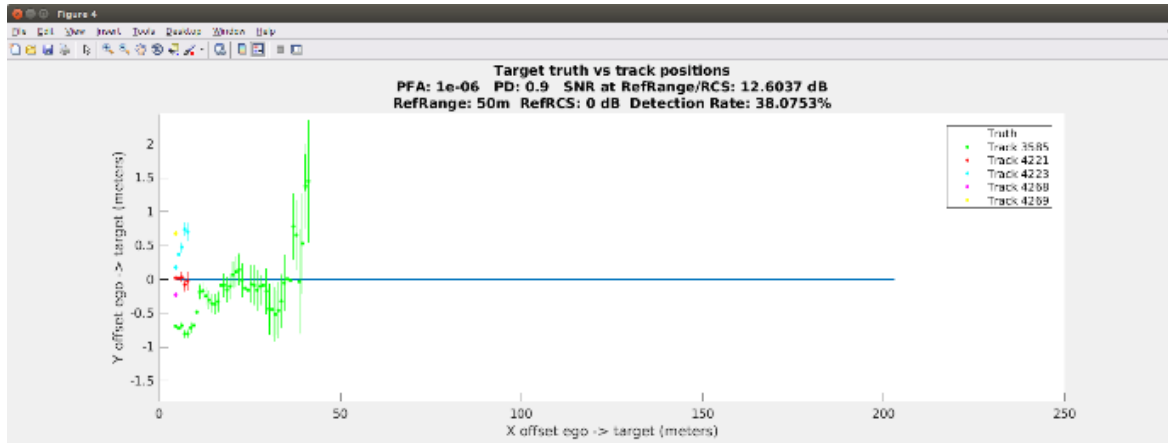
Figure 4

File Edit View Insert Tools Desktop Window Help

Target truth vs track positions
PFA: 1e-06 PD: 0.9 SNR at RefRange/RCS: 12.6037 dB
RefRange: 50m RefRCS: 0 dB Detection Rate: 38.0753%

Truth
Track 3585
Track 4221
Track 4223
Track 4268
Track 4269

Y offset ego -> target (meters)

2
1.5
1
0.5
0
-0.5
-1
-1.5

0
50
100
150
200
250

X offset ego -> target (meters)